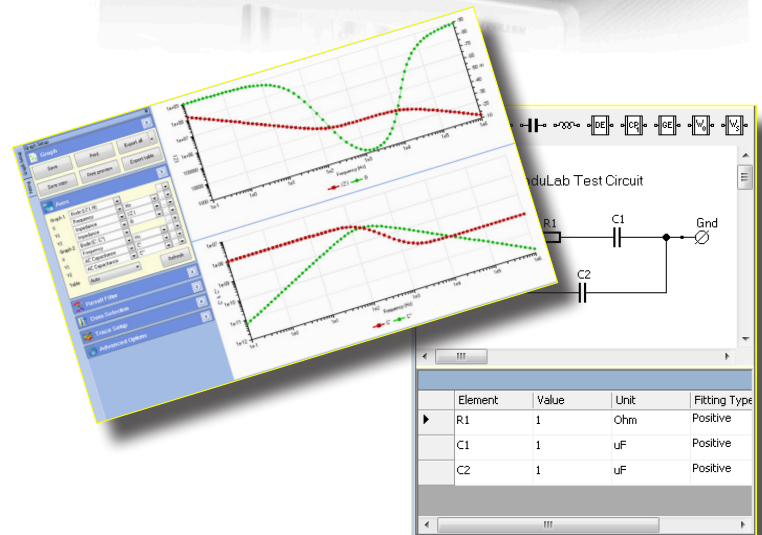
Graph

Save Print Export all

Save main Print preview Export table

Axes

Graph 1 Bode |Z|,Θ

Frequency

Impedance

Graph 2 Bode C',C''

Frequency

AC Capacitance

AC Capacitance

Table Auto Refresh

Fit Result Filter

Data Selection

Trace Setup

Advanced Options

Frequency (Hz)

|Z| Θ

Frequency (Hz)

C' C''

DE CP GE $V_s$ $V_s$

duLab Test Circuit

R1 C1 Gnd

C2

| | Element | Value | Unit | Fitting Type |
|---|---|---|---|---|
| ▶ | R1 | 1 | Ohm | Positive |
| | C1 | 1 | uF | Positive |
| | C2 | 1 | uF | Positive |